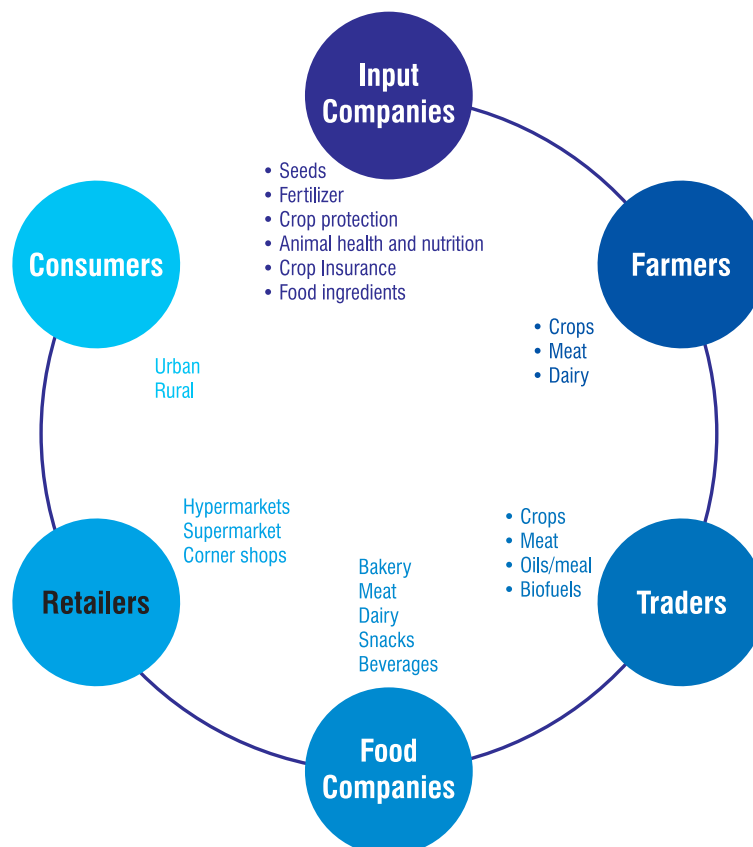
Input Companies

• Seeds
• Fertilizer
• Crop protection
• Animal health and nutrition
• Crop Insurance
• Food ingredients

Farmers

• Crops
• Meat
• Dairy

Traders

• Crops
• Meat
• Oils/meal
• Biofuels

Food Companies

Bakery
Meat
Dairy
Snacks
Beverages

Retailers

Hypermarkets
Supermarket
Corner shops

Consumers

Urban
Rural